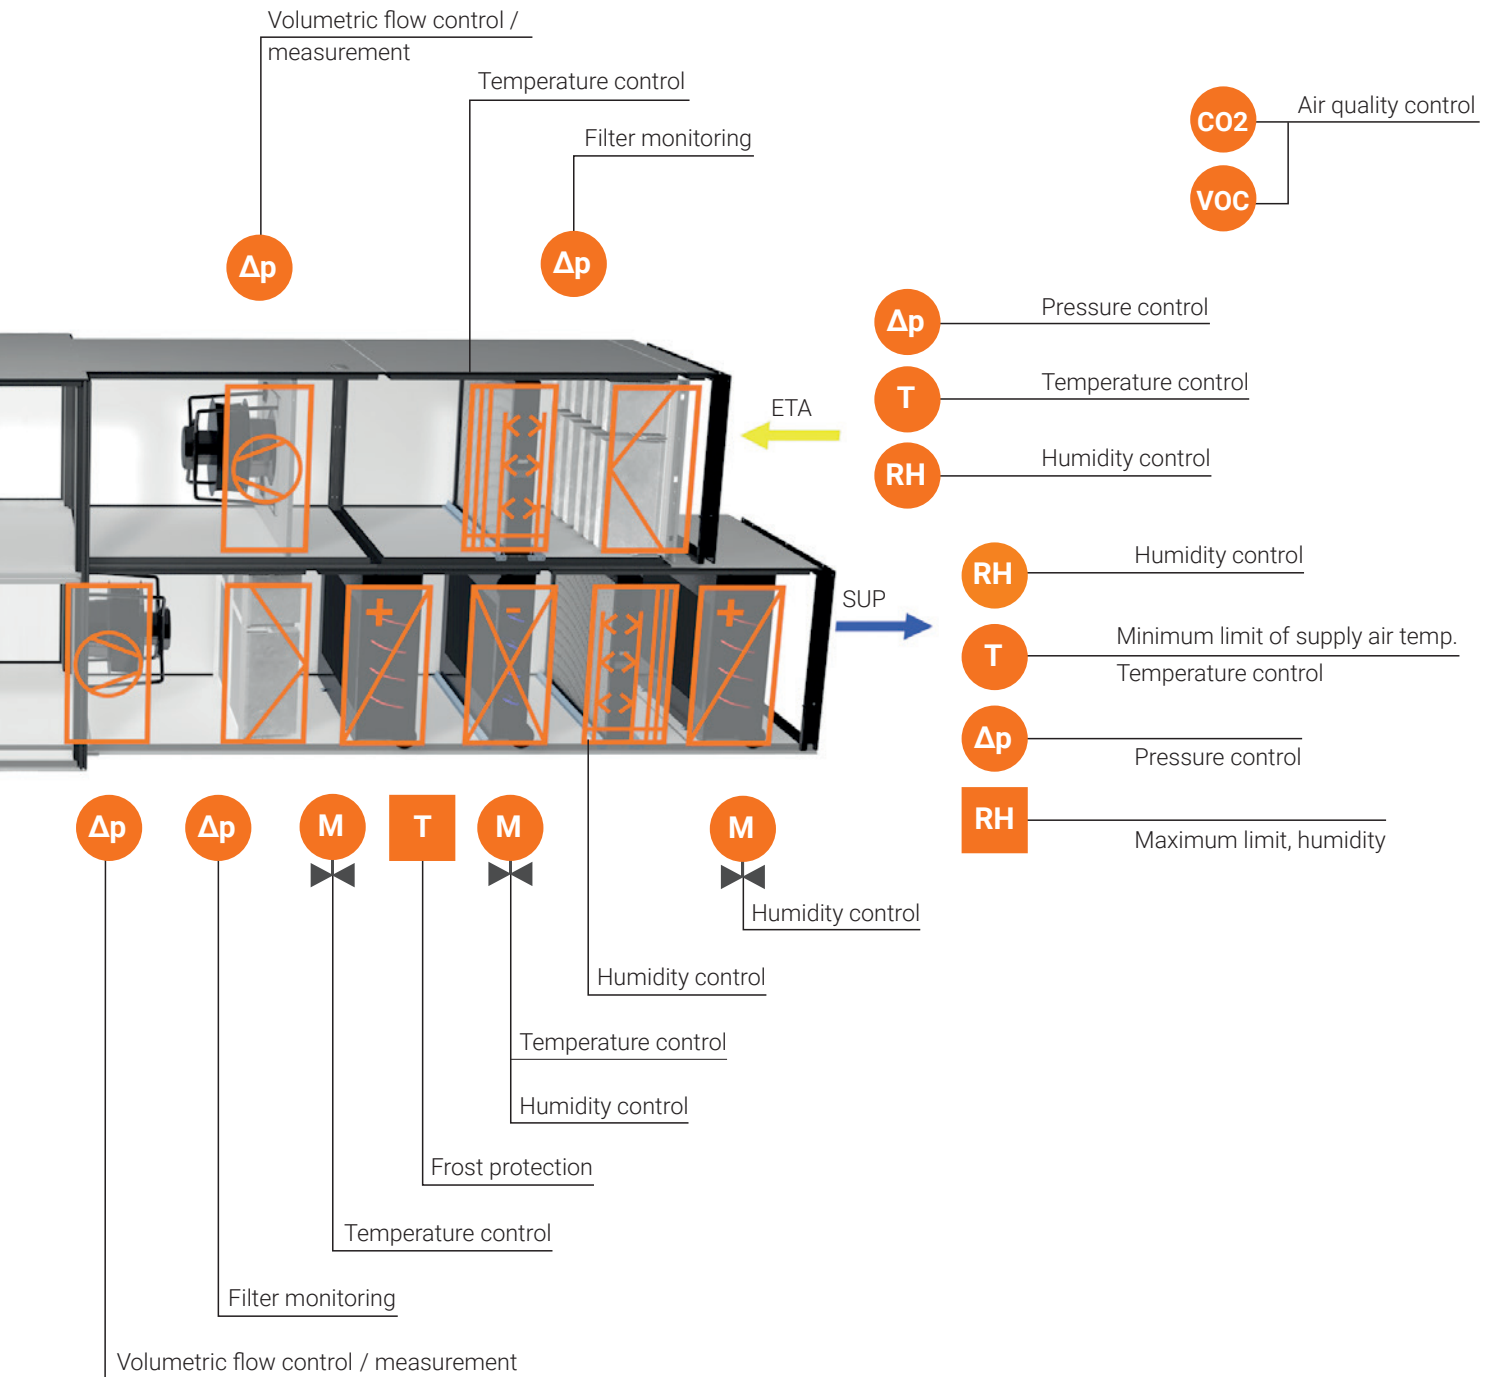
Volumetric flow control / measurement

Temperature control

Filter monitoring

CO2

VOC

Air quality control

Δp

Δp

Δp

Pressure control

T

Temperature control

ETA

RH

Humidity control

RH

Humidity control

SUP

T

Minimum limit of supply air temp.

Temperature control

Δp

Pressure control

RH

Maximum limit, humidity

+

-

+

Δp

Δp

M

T

M

M

Humidity control

Humidity control

Temperature control

Humidity control

Frost protection

Temperature control

Filter monitoring

Volumetric flow control / measurement